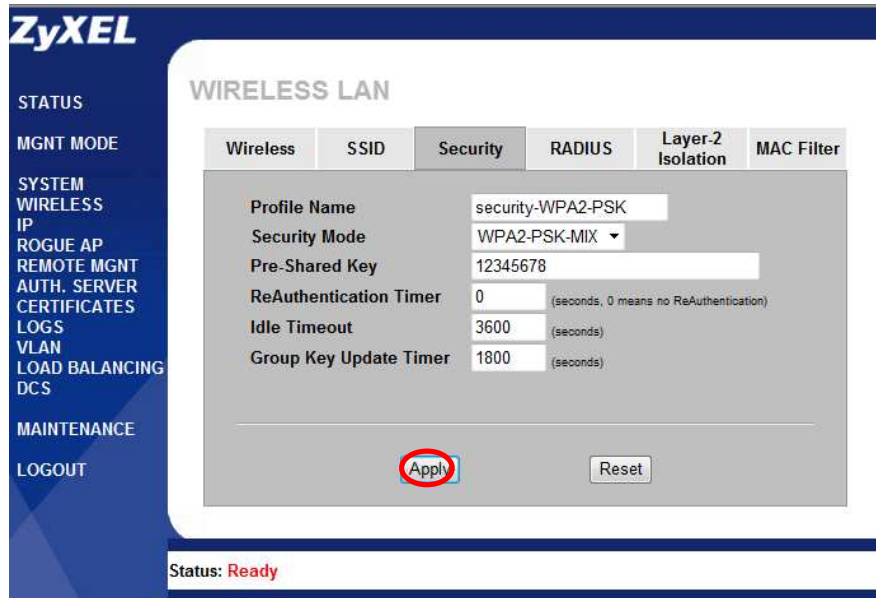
ZyXEL

STATUS

MGNT MODE

SYSTEM
WIRELESS
IP
ROGUE AP
REMOTE MGNT
AUTH. SERVER
CERTIFICATES
LOGS
VLAN
LOAD BALANCING
DCS

MAINTENANCE

LOGOUT

WIRELESS LAN

| Wireless | SSID | Security | RADIUS | Layer-2 Isolation | MAC Filter |
|---|---|---|---|---|---|

| | | |
|---|---|---|
| Profile Name | security-WPA2-PSK | |
| Security Mode | WPA2-PSK-MIX | |
| Pre-Shared Key | 12345678 | |
| ReAuthentication Timer | 0 | (seconds, 0 means no ReAuthentication) |
| Idle Timeout | 3600 | (seconds) |
| Group Key Update Timer | 1800 | (seconds) |

Apply Reset

Status: Ready